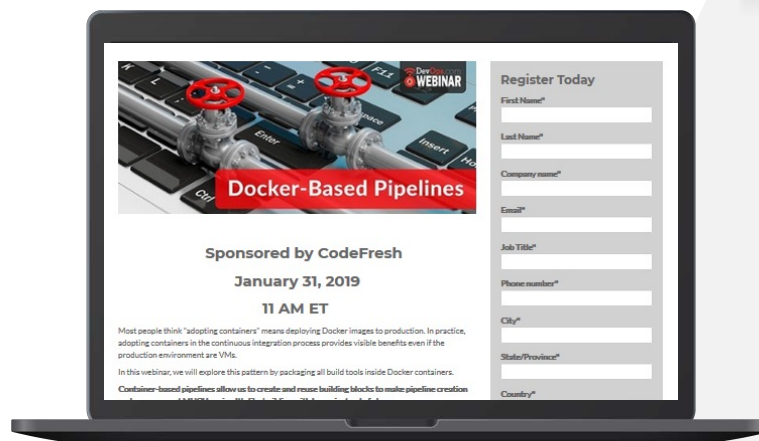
DevOps.com WEBINAR

Docker-Based Pipelines

Sponsored by CodeFresh

January 31, 2019

11 AM ET

Most people think "adopting containers" means deploying Docker images to production. In practice, adopting containers in the continuous integration process provides visible benefits even if the production environment are VMs.

In this webinar, we will explore this pattern by packaging all build tools inside Docker containers.

Container-based pipelines allow us to create and reuse building blocks to make pipeline creation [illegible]

Register Today

First Name*

Last Name*

Company name*

Email*

Job Title*

Phone number*

City*

State/Province*

Country*